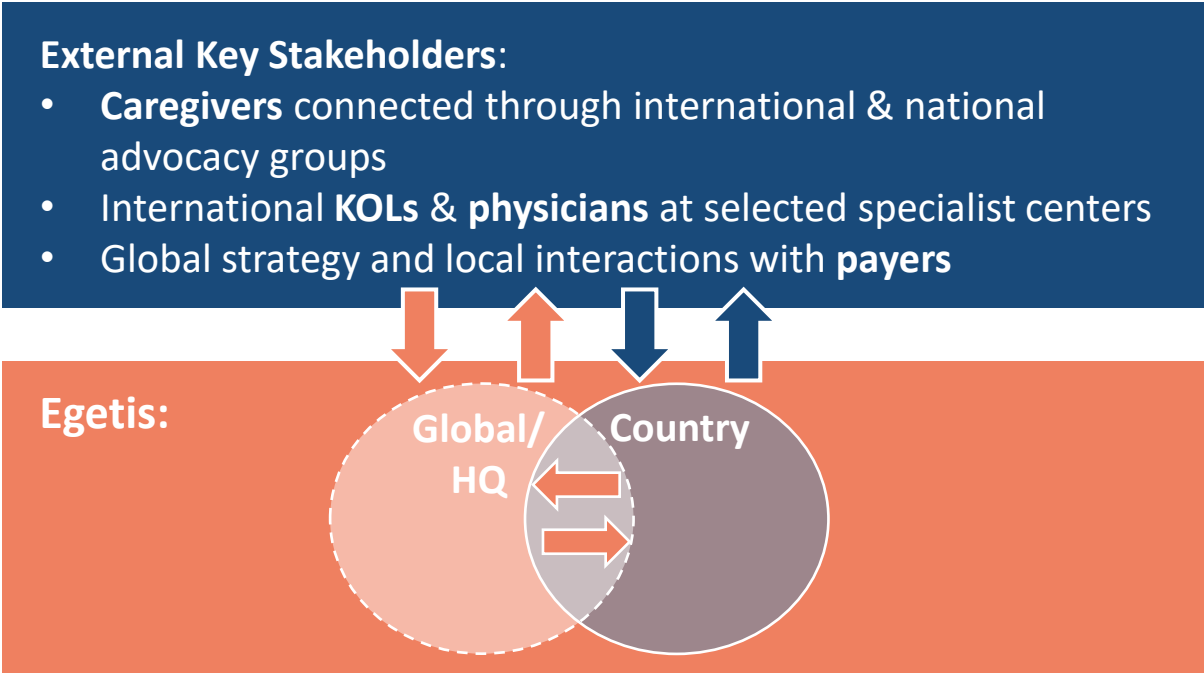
**External Key Stakeholders**:

- **Caregivers** connected through international & national advocacy groups
- International **KOLs** & **physicians** at selected specialist centers
- Global strategy and local interactions with **payers**

**Egetis:**

Global/ HQ

Country